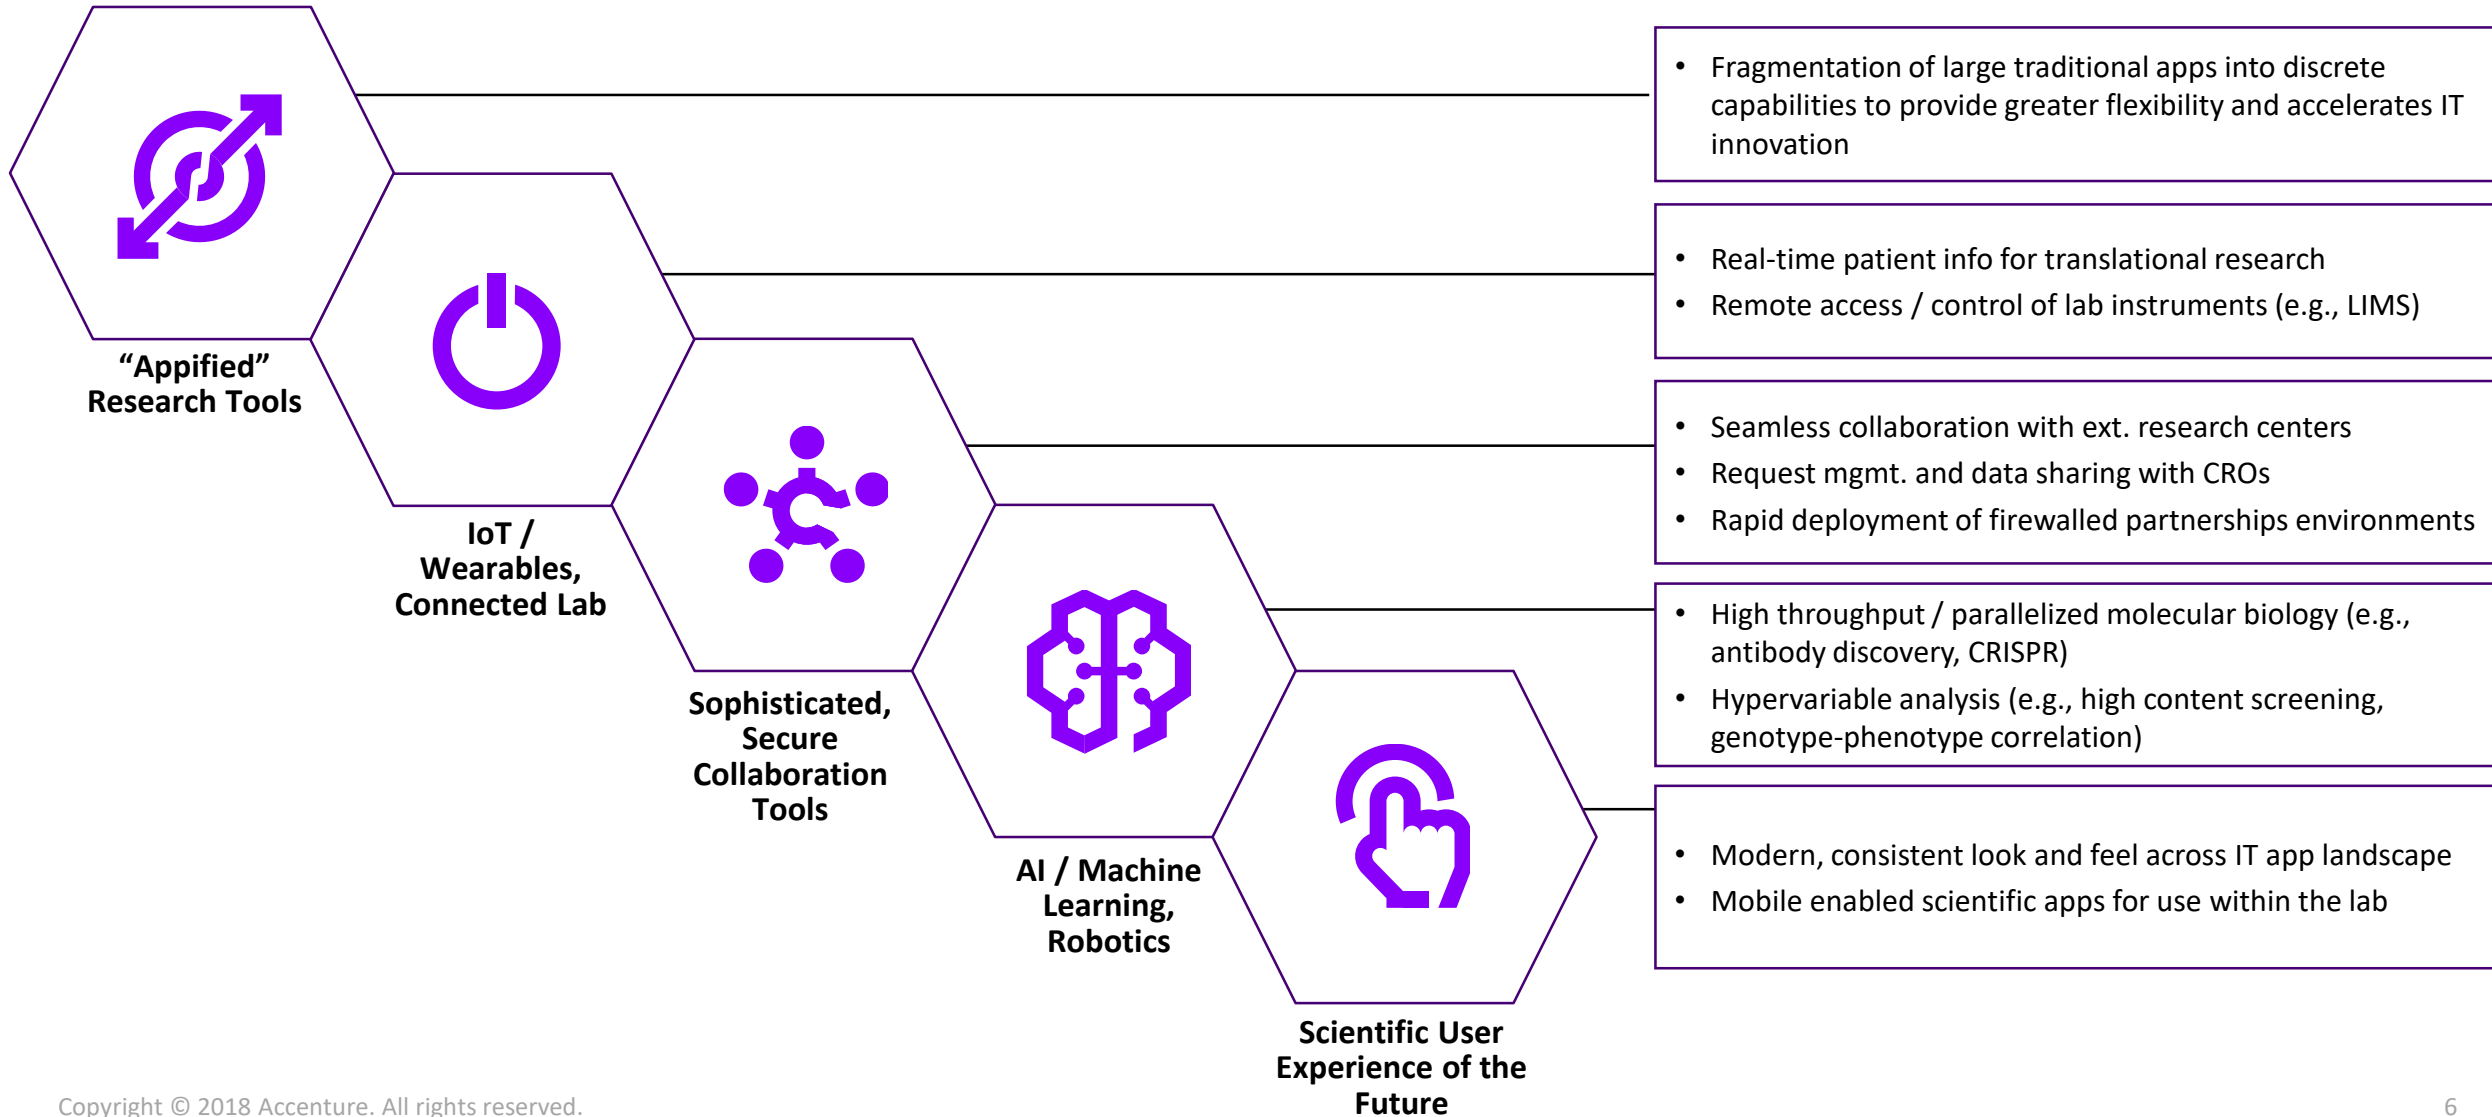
“Appified” Research Tools

IoT / Wearables, Connected Lab

Sophisticated, Secure Collaboration Tools

AI / Machine Learning, Robotics

Scientific User Experience of the Future

- Fragmentation of large traditional apps into discrete capabilities to provide greater flexibility and accelerates IT innovation

- Real-time patient info for translational research
- Remote access / control of lab instruments (e.g., LIMS)

- Seamless collaboration with ext. research centers
- Request mgmt. and data sharing with CROs
- Rapid deployment of firewalled partnerships environments

- High throughput / parallelized molecular biology (e.g., antibody discovery, CRISPR)
- Hypervariable analysis (e.g., high content screening, genotype-phenotype correlation)

- Modern, consistent look and feel across IT app landscape
- Mobile enabled scientific apps for use within the lab

Copyright © 2018 Accenture. All rights reserved.

6